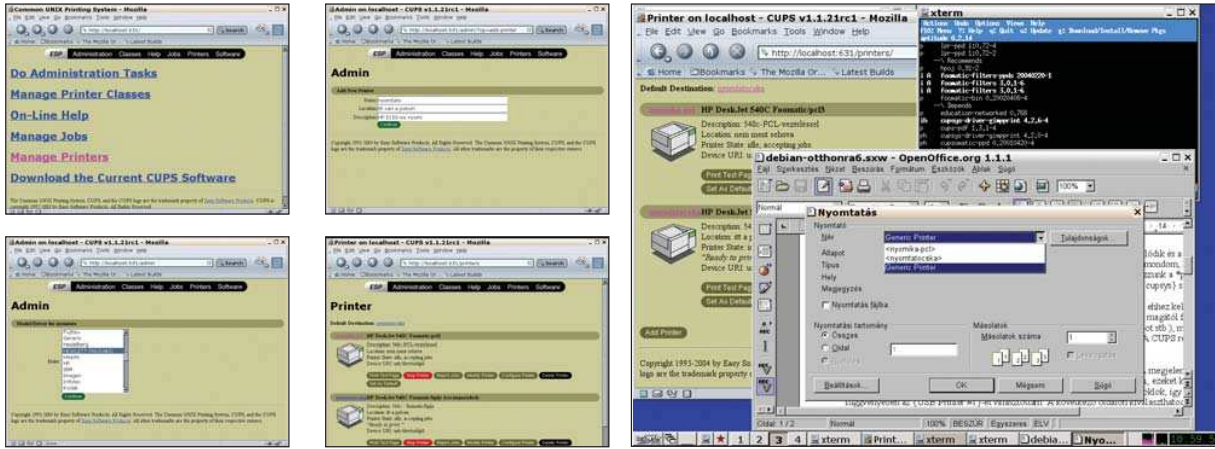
Common UNIX Printing System - Mozilla

http://localhost:631/

ESP Administration Classes Help Jobs Printers Software

Do Administration Tasks

Manage Printer Classes

On-Line Help

Manage Jobs

Manage Printers

Download the Current CUPS Software

Admin on localhost - CUPS v1.1.21rc1 - Mozilla

Admin

Add New Printer

Name: nyomtato

Location: itt van a polcon

Description: HP 5150 tex nyomt

Continue

Admin on localhost - CUPS v1.1.21rc1 - Mozilla

Admin

Model/Driver for nyomtato

Fujitsu
Generic
Heidelberg
HP
Kyocera
NEC
Oki
Ricoh
Xerox

Continue

Printer on localhost - CUPS v1.1.21rc1 - Mozilla

Printer

Default Destination:

HP DeskJet 540C Foomatic/pcl3

Description: 540c-PCL-vezetéssel
Location: nem most schova
Printer State: idle, accepting jobs
Device URI: usb:/dev/usb/lp0

Print Test Page Stop Printer Reject Jobs Modify Printer Configure Printer Delete Printer

Set As Default

Printer on localhost - CUPS v1.1.21rc1 - Mozilla

File Edit View Go Bookmarks Tools Window Help

http://localhost:631/printers/

Home Bookmarks The Mozilla Or... Latest Builds

Default Destination:

HP DeskJet 540C Foomatic/pcl3

Description: 540c-PCL-vezetéssel
Location: nem most schova
Printer State: idle, accepting jobs
Device URI: u

Print Test Pag
Set As Defaul

HP DeskJet 5

Description: 54
Location: itt a p
Printer State: id
"Ready to pri
Device URI: u

Print Test Pag
Set As Defaul

Add Printer

Copyright 1993-2004 by Easy So
logo are the trademark property o

xterm

Actions Undo Options Views Help

lpr-ppd 1.0.72-4
lpr-ppd 1.0.72-4
Recommends
hpoj 0.91-2
aptitude 0.2.14
i A foomatic-filters-ppds 20040220-1
i A foomatic-filters 3.0.1-6
i A foomatic-filters 3.0.1-6
foomatic-bin 0.2020406-4
Depends
education-networked 0.760
cupsys-driver-gimpprint 4.2.6-4
cups-pdf 1.3.1-4
cupsys-driver-gimpprint 4.2.0-4
cupsomatic-ppd 0.20020420-4

debian-otthonra6.sxw - OpenOffice.org 1.1.1

Fájl Szerkesztés Nézet Beszúrás Formátum Eszközök Ablak Súgó

100%

Normál

Nyomtatás

Nyomtató

Név Generic Printer

<nyomka-pct>
<nyomtatócska>
Generic Printer

Tulajdonságok...

Állapot
Típus
Hely
Megjegyzés

Nyomtatás fájlba

Nyomtatási tartomány

Összes
Oldal
Kijelölés

Másolatok

Másolatok száma 1

Leválogatás

Beállítások...

OK

Mégsem

Súgó

Oldal: 1 / 2   Normál   100%   BESZÚR   Egyszeres   ELV

1 2 3 4 xterm Print... xterm xterm debia... Nyo...